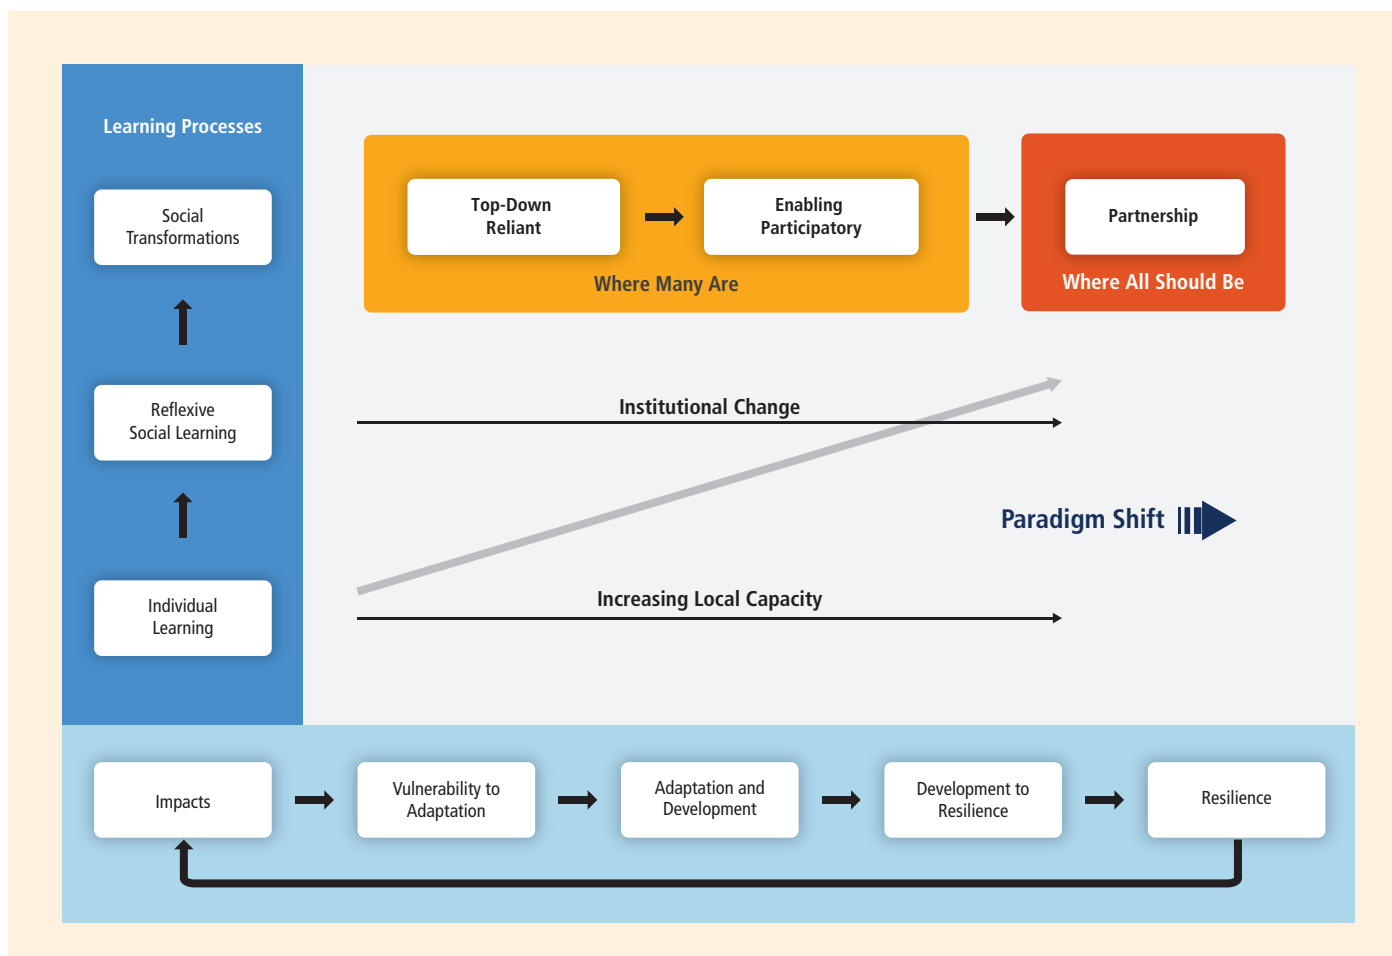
Learning Processes

Social Transformations

Reflexive Social Learning

Individual Learning

Top-Down Reliant

Enabling Participatory

Where Many Are

Partnership

Where All Should Be

Institutional Change

Paradigm Shift

Increasing Local Capacity

Impacts

Vulnerability to Adaptation

Adaptation and Development

Development to Resilience

Resilience